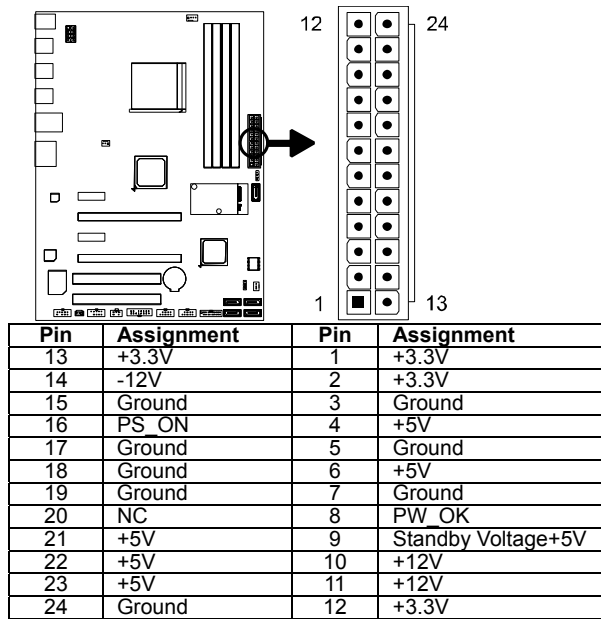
12
24
1
13

| Pin | Assignment | Pin | Assignment |
|---|---|---|---|
| 13 | +3.3V | 1 | +3.3V |
| 14 | -12V | 2 | +3.3V |
| 15 | Ground | 3 | Ground |
| 16 | PS_ON | 4 | +5V |
| 17 | Ground | 5 | Ground |
| 18 | Ground | 6 | +5V |
| 19 | Ground | 7 | Ground |
| 20 | NC | 8 | PW_OK |
| 21 | +5V | 9 | Standby Voltage+5V |
| 22 | +5V | 10 | +12V |
| 23 | +5V | 11 | +12V |
| 24 | Ground | 12 | +3.3V |